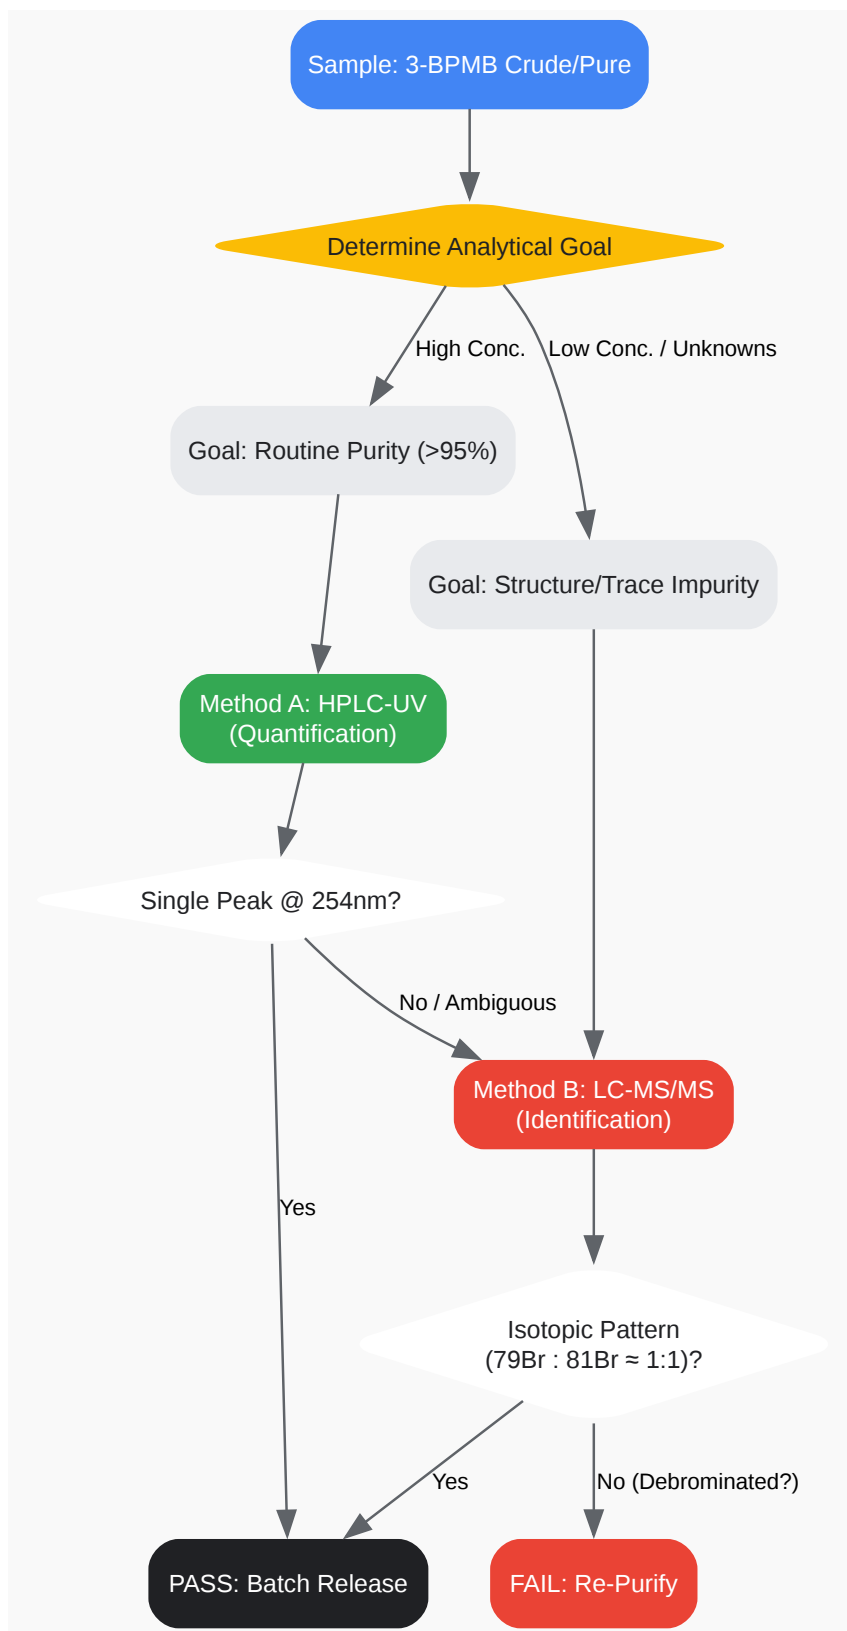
Sample: 3-BPMB Crude/Pure

Determine Analytical Goal

High Conc.

Low Conc. / Unknowns

Goal: Routine Purity (>95%)

Goal: Structure/Trace Impurity

Method A: HPLC-UV (Quantification)

Single Peak @ 254nm?

No / Ambiguous

Method B: LC-MS/MS (Identification)

Yes

Isotopic Pattern (79Br : 81Br ≈ 1:1)?

Yes

No (Debrominated?)

PASS: Batch Release

FAIL: Re-Purify